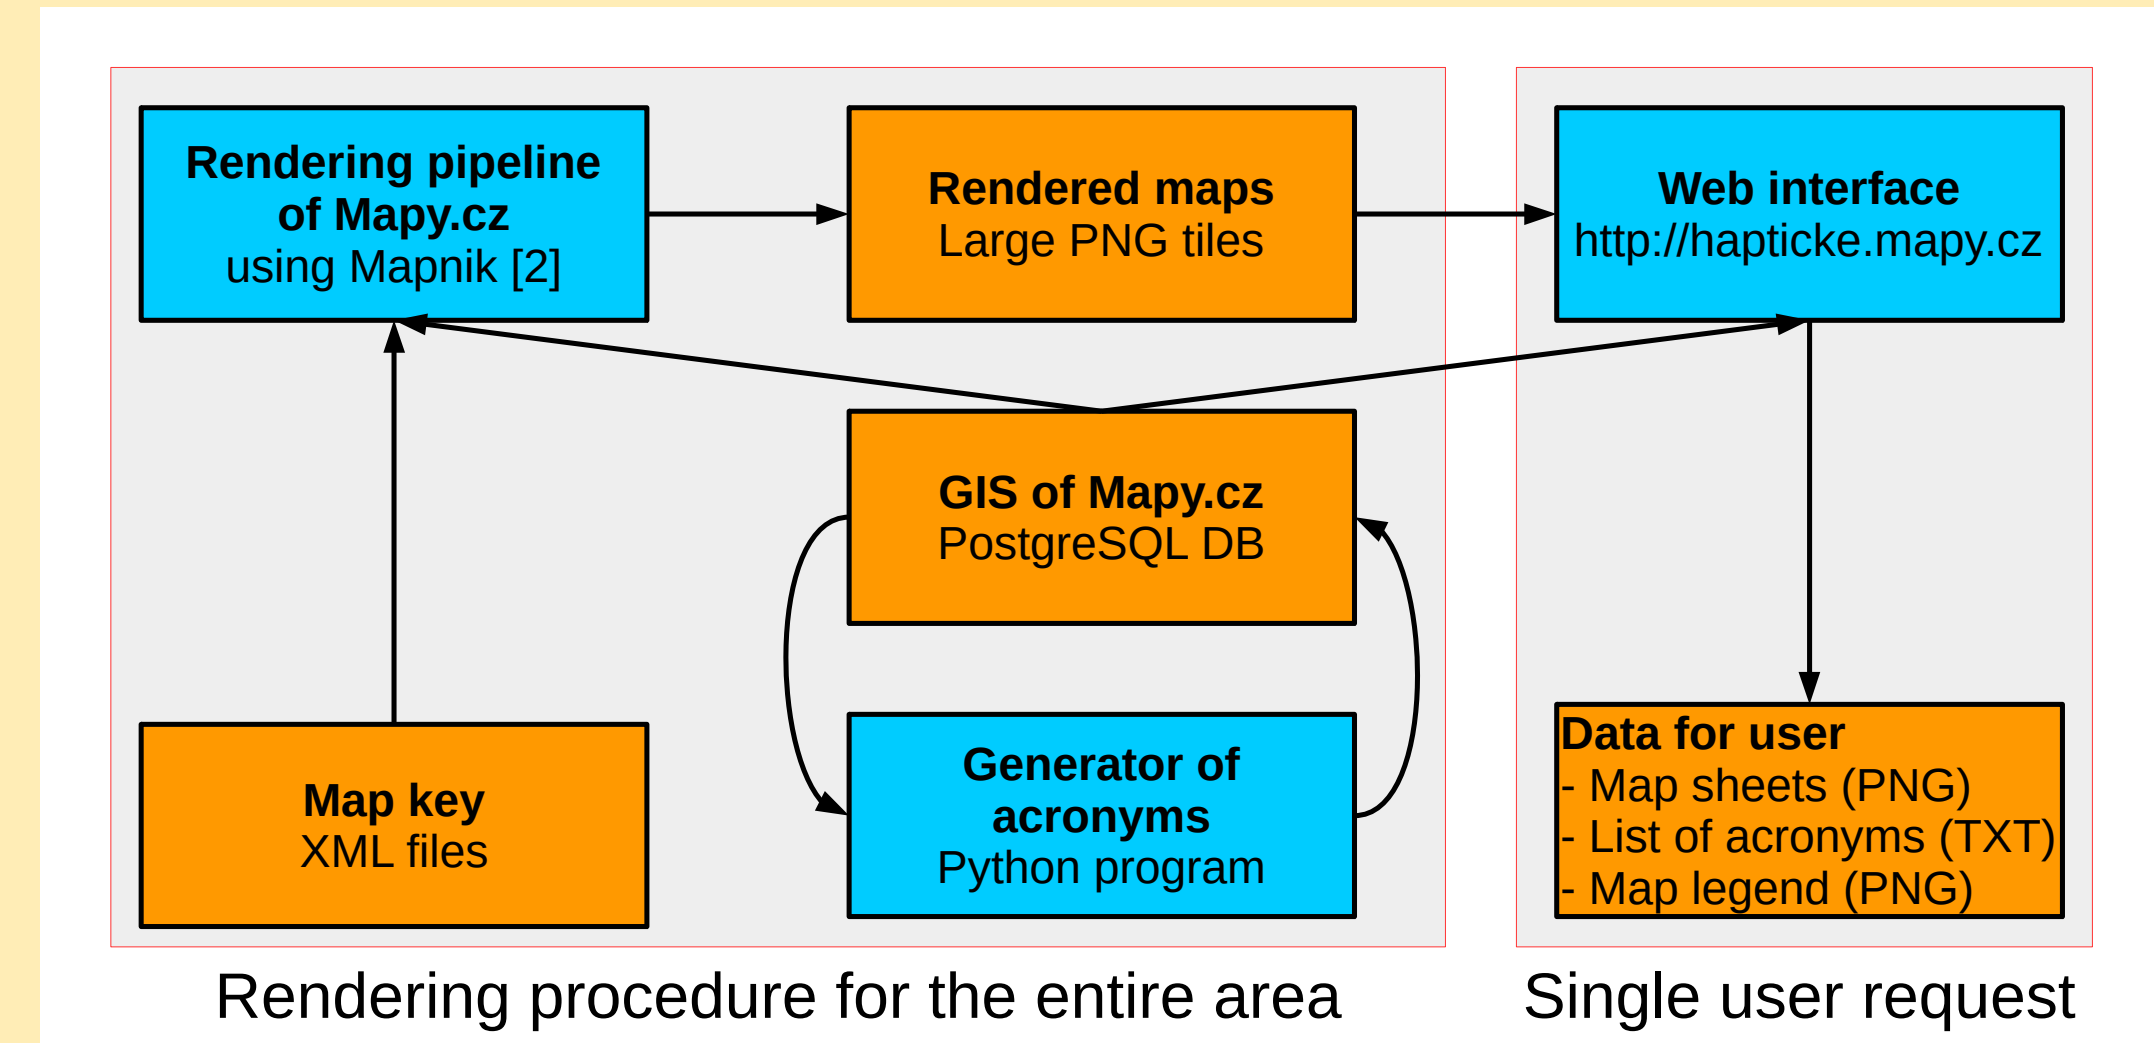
Rendering pipeline of Mapy.cz
using Mapnik [2]

Rendered maps
Large PNG tiles

Web interface
http://hapticke.mapy.cz

GIS of Mapy.cz
PostgreSQL DB

Generator of acronyms
Python program

Map key
XML files

Data for user
- Map sheets (PNG)
- List of acronyms (TXT)
- Map legend (PNG)

Rendering procedure for the entire area

Single user request